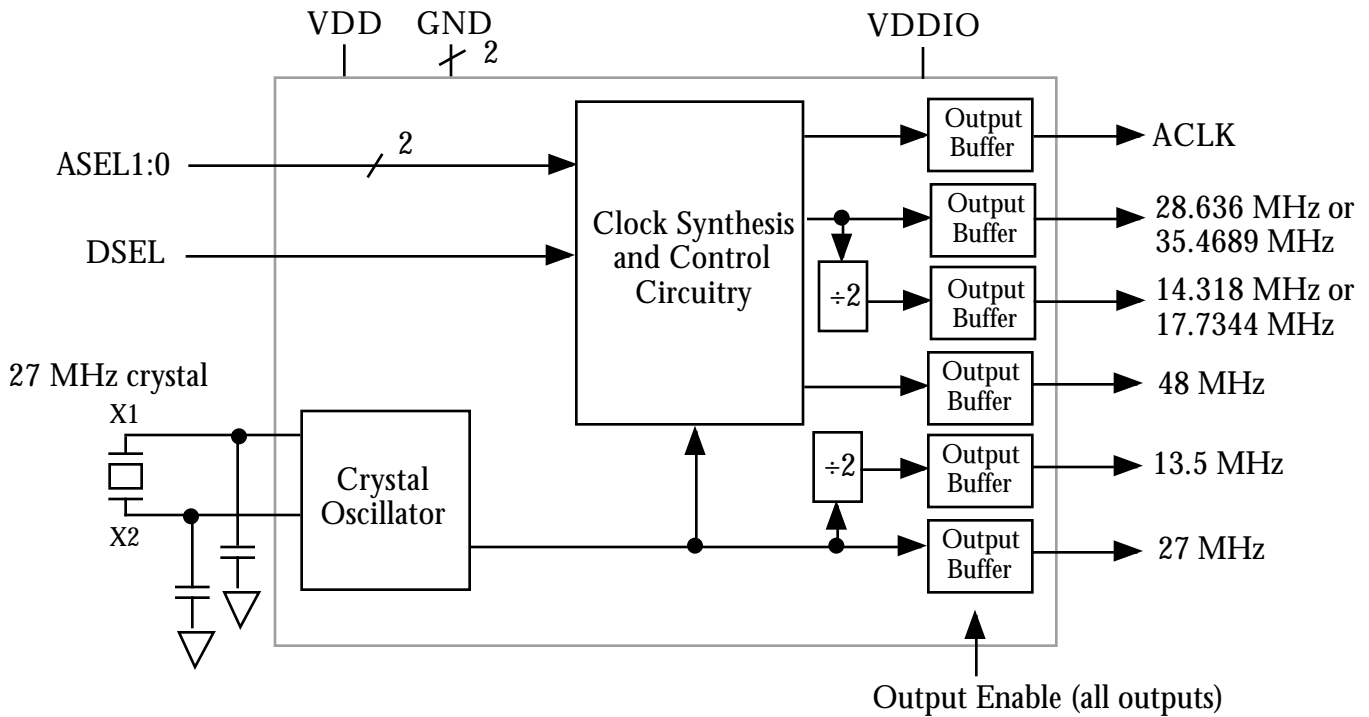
VDD GND 2 VDDIO

ASEL1:0 2

DSEL

Clock Synthesis and Control Circuitry

Output Buffer ACLK

Output Buffer 28.636 MHz or 35.4689 MHz

÷2

Output Buffer 14.318 MHz or 17.7344 MHz

27 MHz crystal

X1

X2

Crystal Oscillator

Output Buffer 48 MHz

÷2

Output Buffer 13.5 MHz

Output Buffer 27 MHz

Output Enable (all outputs)